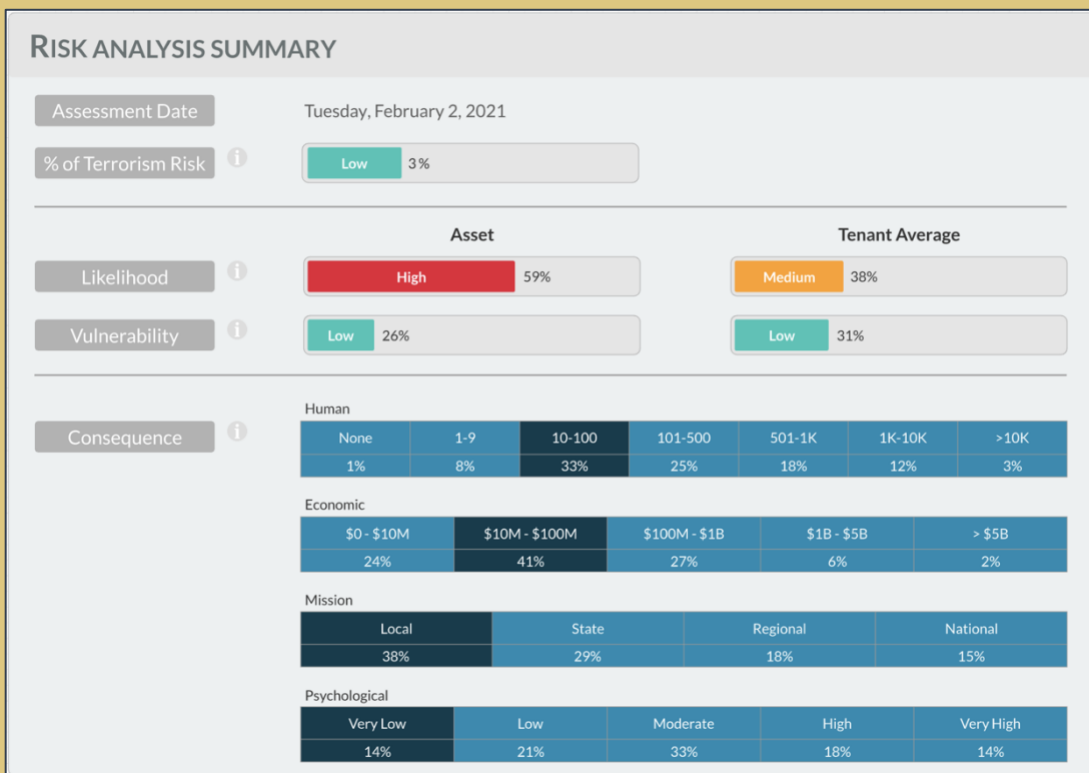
RISK ANALYSIS SUMMARY

Assessment Date Tuesday, February 2, 2021

% of Terrorism Risk Low 3%

Asset

Tenant Average

Likelihood High 59% Medium 38%

Vulnerability Low 26% Low 31%

Consequence

Human

| None | 1-9 | 10-100 | 101-500 | 501-1K | 1K-10K | >10K |
|---|---|---|---|---|---|---|
| 1% | 8% | 33% | 25% | 18% | 12% | 3% |

Economic

| \$0 - \$10M | \$10M - \$100M | \$100M - \$1B | \$1B - \$5B | > \$5B |
|---|---|---|---|---|
| 24% | 41% | 27% | 6% | 2% |

Mission

| Local | State | Regional | National |
|---|---|---|---|
| 38% | 29% | 18% | 15% |

Psychological

| Very Low | Low | Moderate | High | Very High |
|---|---|---|---|---|
| 14% | 21% | 33% | 18% | 14% |